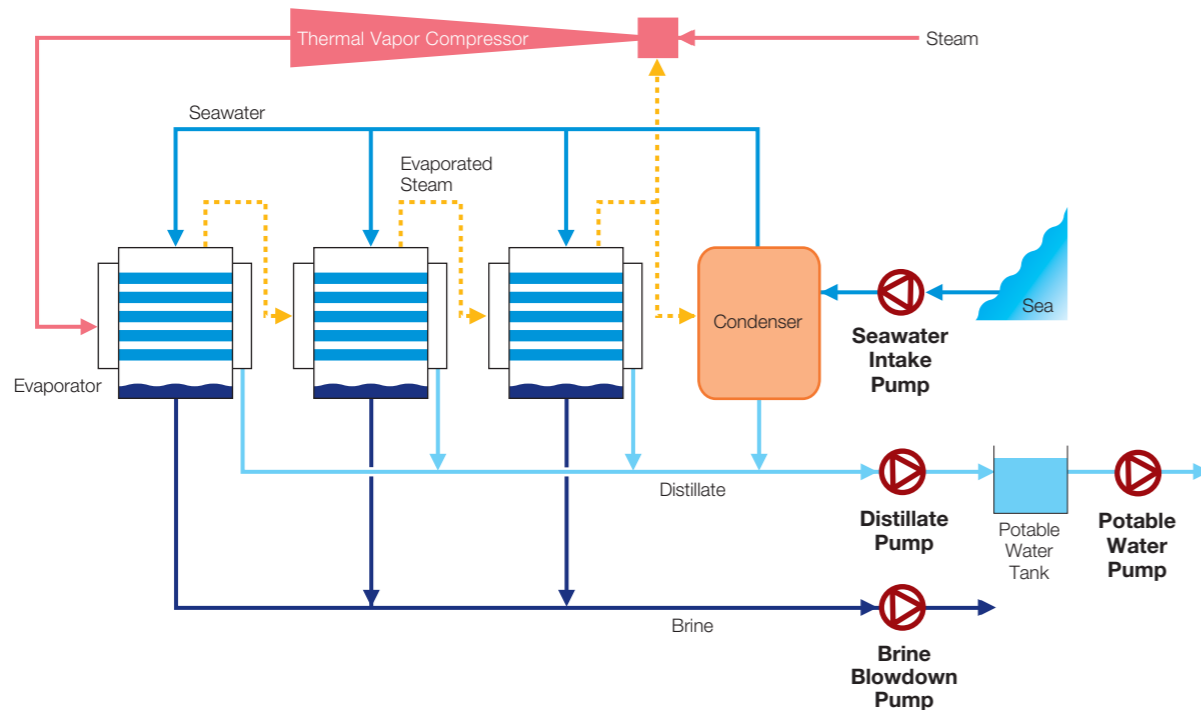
Thermal Vapor Compressor

Steam

Seawater

Evaporated Steam

Condenser

Sea

Seawater Intake Pump

Evaporator

Distillate

Distillate Pump

Potable Water Tank

Potable Water Pump

Brine

Brine Blowdown Pump